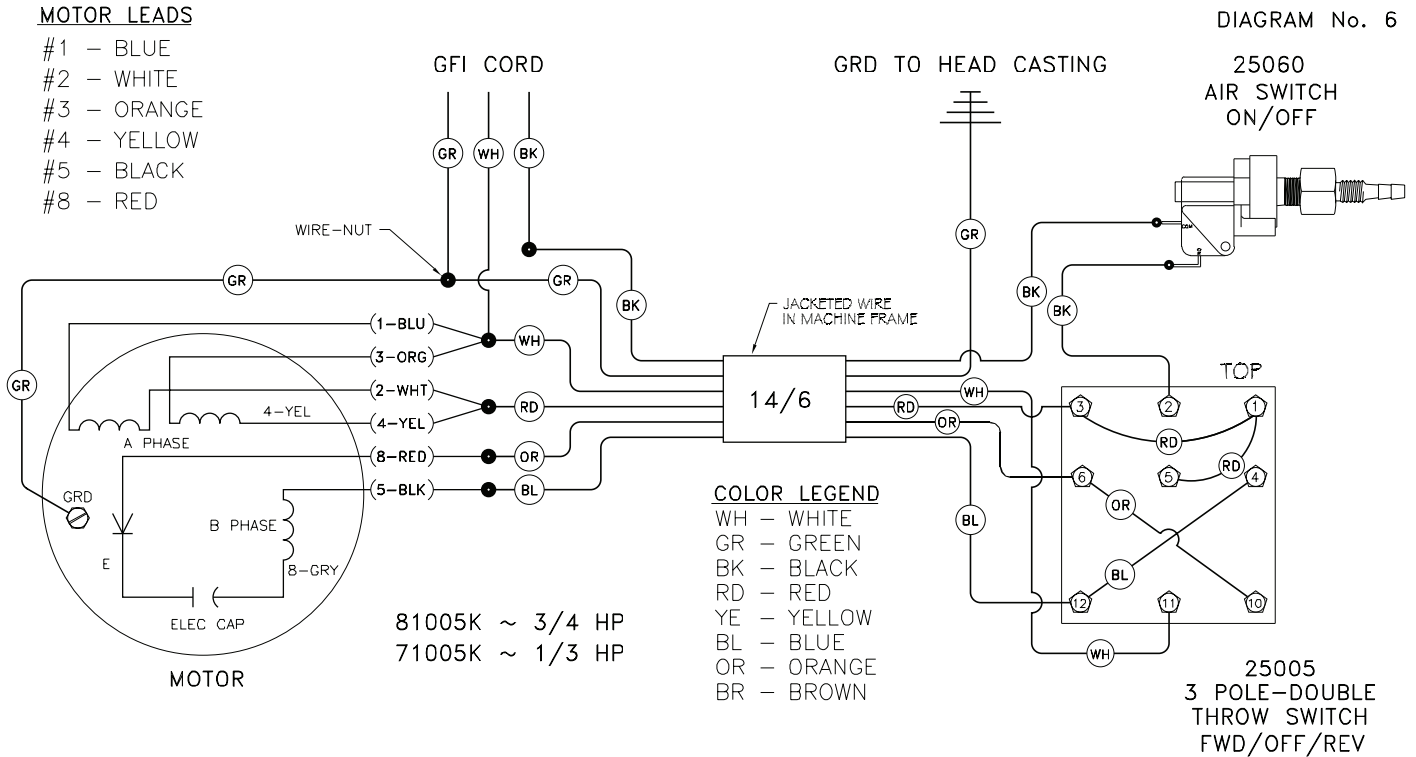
MOTOR LEADS
#1 – BLUE
#2 – WHITE
#3 – ORANGE
#4 – YELLOW
#5 – BLACK
#8 – RED

DIAGRAM No. 6

GFI CORD

GRD TO HEAD CASTING

25060
AIR SWITCH
ON/OFF

GR WH BK

WIRE-NUT

GR

GR

GR

BK

GR

BK

BK

JACKETED WIRE IN MACHINE FRAME

(1-BLU)
(3-ORG)
(2-WHT)
(4-YEL)
(8-RED)
(5-BLK)

WH
RD
OR
BL

4-YEL

A PHASE

14/6

WH
RD
OR

TOP

3 2 1
RD
5 RD 4
6
OR
BL
12 11 10
WH

BL

GRD

B PHASE

8-GRY

E

ELEC CAP

MOTOR

COLOR LEGEND
WH – WHITE
GR – GREEN
BK – BLACK
RD – RED
YE – YELLOW
BL – BLUE
OR – ORANGE
BR – BROWN

81005K ~ 3/4 HP
71005K ~ 1/3 HP

25005
3 POLE-DOUBLE
THROW SWITCH
FWD/OFF/REV